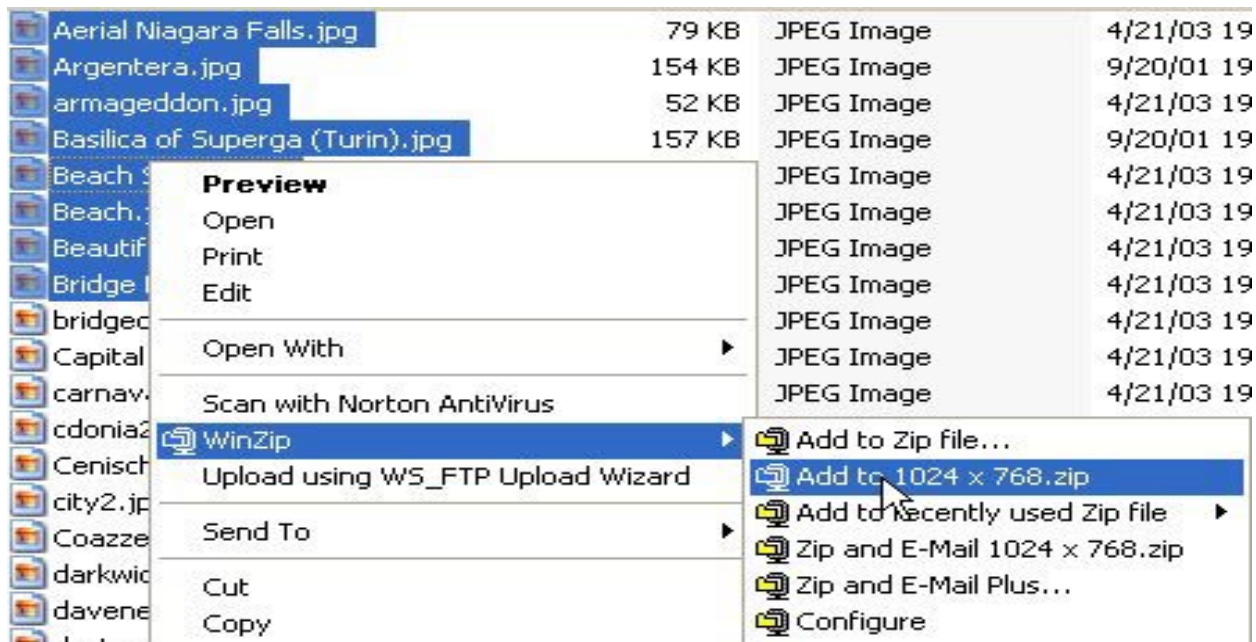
Aerial Niagara Falls.jpg 79 KB JPEG Image 4/21/03 19
Argentera.jpg 154 KB JPEG Image 9/20/01 19
armageddon.jpg 52 KB JPEG Image 4/21/03 19
Basilica of Superga (Turin).jpg 157 KB JPEG Image 9/20/01 19
Beach S JPEG Image 4/21/03 19
Beach. JPEG Image 4/21/03 19
Beautif JPEG Image 4/21/03 19
Bridge JPEG Image 4/21/03 19
bridgec JPEG Image 4/21/03 19
Capital JPEG Image 4/21/03 19
carnav JPEG Image 4/21/03 19
cdonia2
Cenisch
city2.jp
Coazze
darkwic
davene

Preview
Open
Print
Edit
Open With
Scan with Norton AntiVirus
WinZip
Upload using WS_FTP Upload Wizard
Send To
Cut
Copy

Add to Zip file...
Add to 1024 x 768.zip
Add to recently used Zip file
Zip and E-Mail 1024 x 768.zip
Zip and E-Mail Plus...
Configure